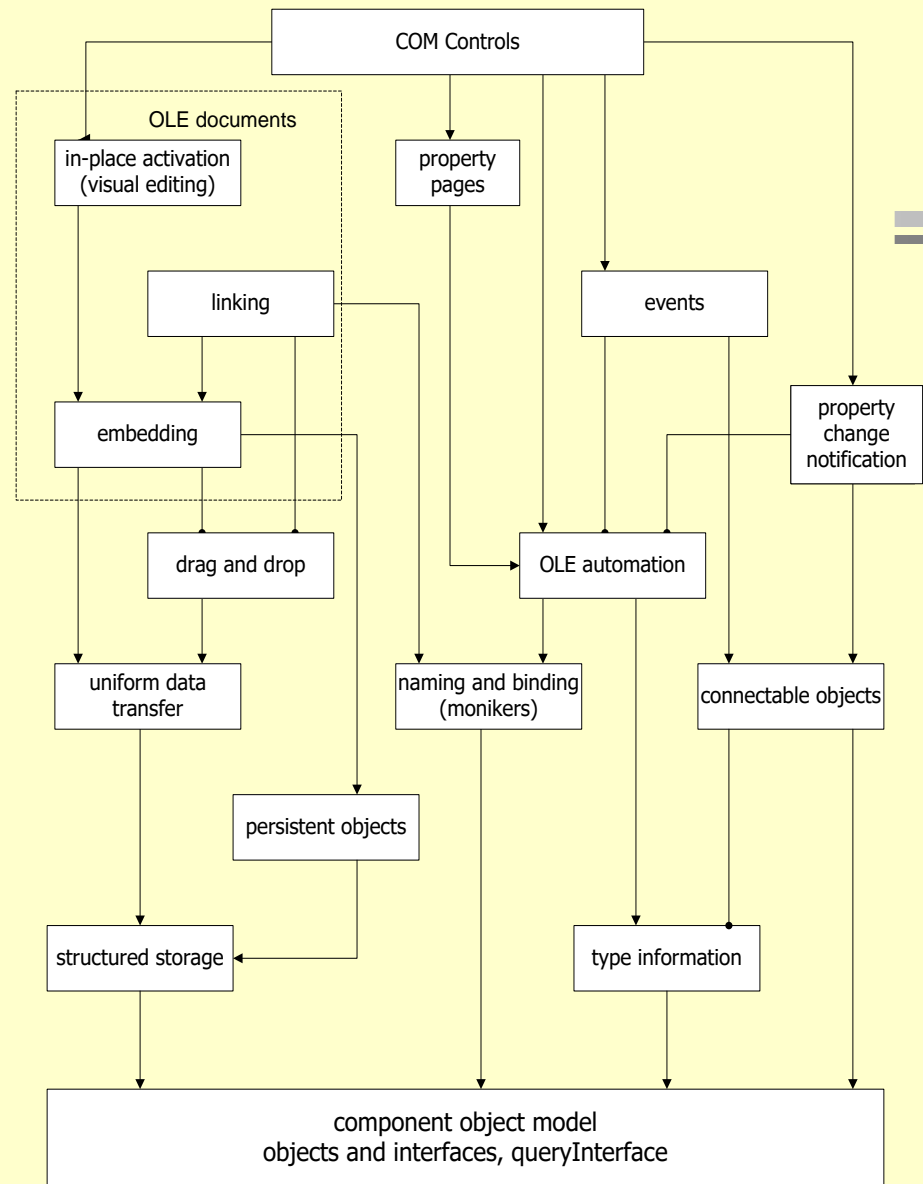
COM Controls

OLE documents

in-place activation (visual editing)

property pages

linking

events

embedding

property change notification

drag and drop

OLE automation

uniform data transfer

naming and binding (monikers)

connectable objects

persistent objects

structured storage

type information

component object model
objects and interfaces, queryInterface